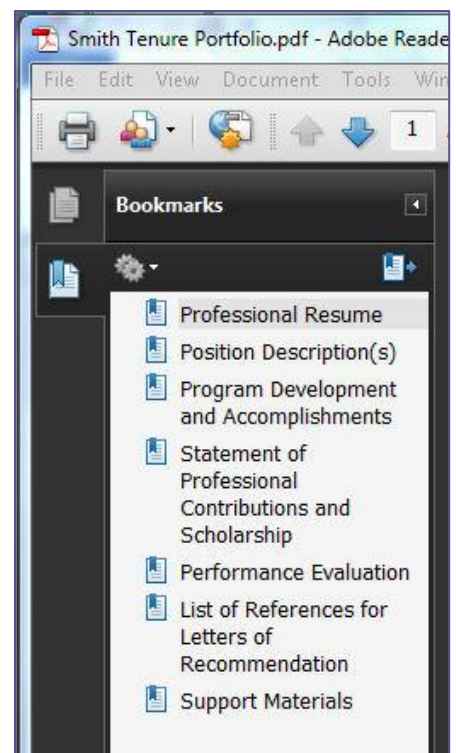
Smith Tenure Portfolio.pdf - Adobe Reade

File Edit View Document Tools Wir

1

Bookmarks

Professional Resume

Position Description(s)

Program Development and Accomplishments

Statement of Professional Contributions and Scholarship

Performance Evaluation

List of References for Letters of Recommendation

Support Materials